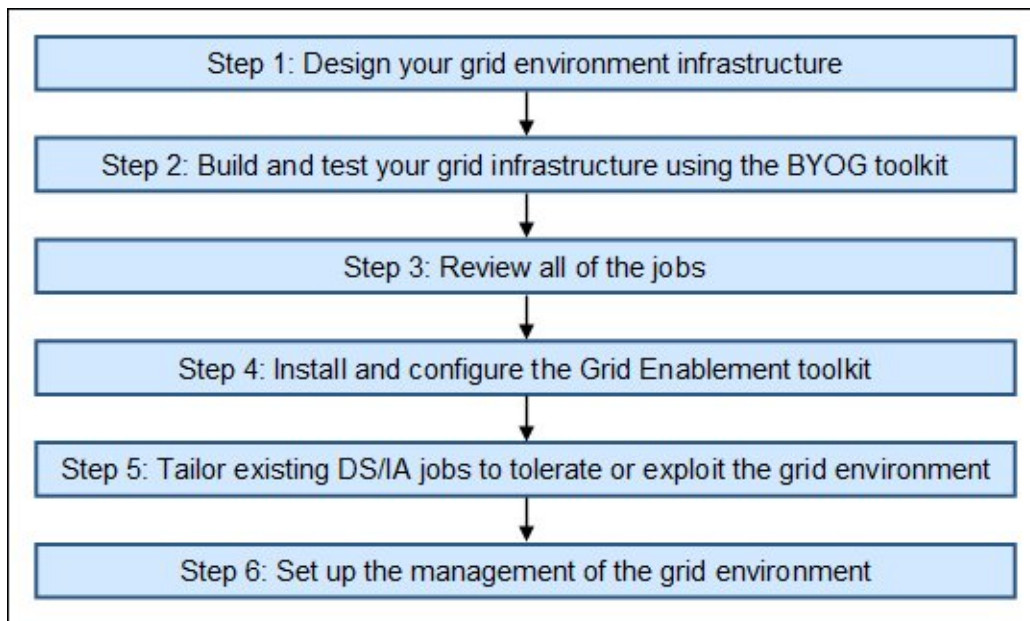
Step 1: Design your grid environment infrastructure

Step 2: Build and test your grid infrastructure using the BYOG toolkit

Step 3: Review all of the jobs

Step 4: Install and configure the Grid Enablement toolkit

Step 5: Tailor existing DS/IA jobs to tolerate or exploit the grid environment

Step 6: Set up the management of the grid environment